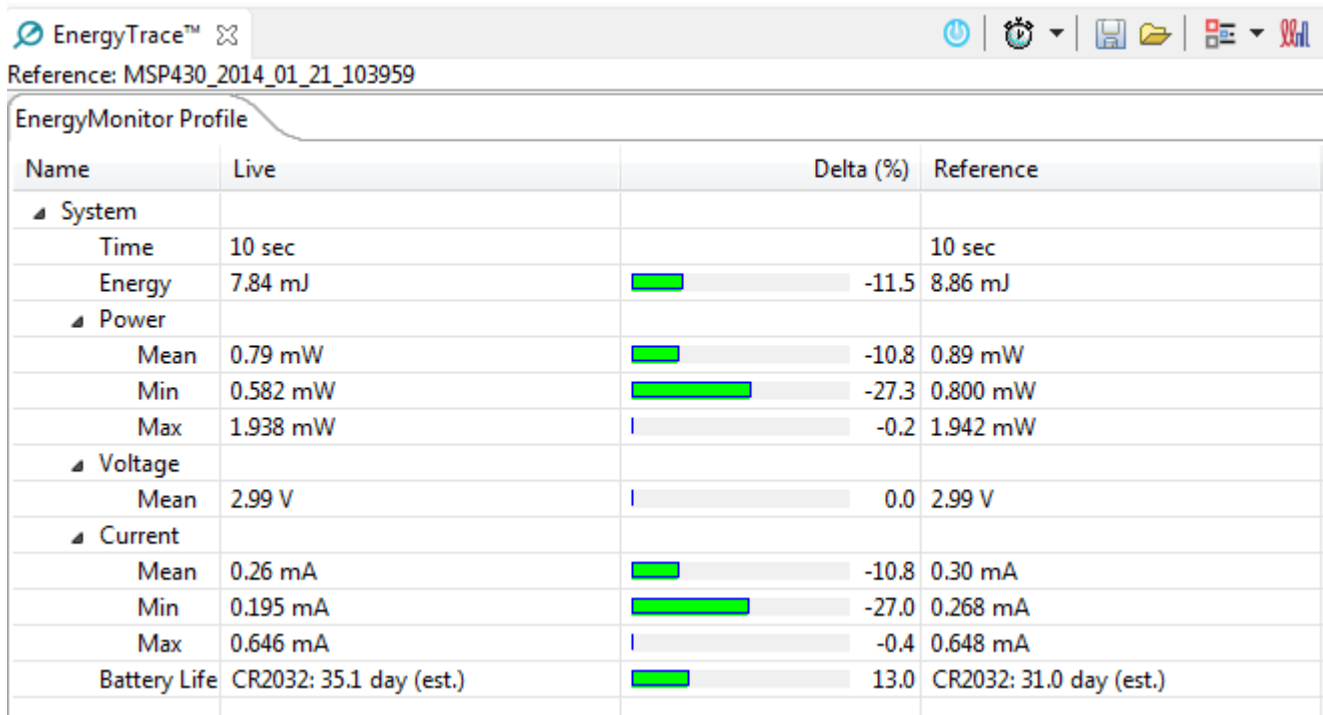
EnergyTrace™

Reference: MSP430_2014_01_21_103959

EnergyMonitor Profile

| Name | Live | Delta (%) | Reference |
|---|---|---|---|
| System | | | |
| Time | 10 sec | | 10 sec |
| Energy | 7.84 mJ | -11.5 | 8.86 mJ |
| Power | | | |
| Mean | 0.79 mW | -10.8 | 0.89 mW |
| Min | 0.582 mW | -27.3 | 0.800 mW |
| Max | 1.938 mW | -0.2 | 1.942 mW |
| Voltage | | | |
| Mean | 2.99 V | 0.0 | 2.99 V |
| Current | | | |
| Mean | 0.26 mA | -10.8 | 0.30 mA |
| Min | 0.195 mA | -27.0 | 0.268 mA |
| Max | 0.646 mA | -0.4 | 0.648 mA |
| Battery Life | CR2032: 35.1 day (est.) | 13.0 | CR2032: 31.0 day (est.) |